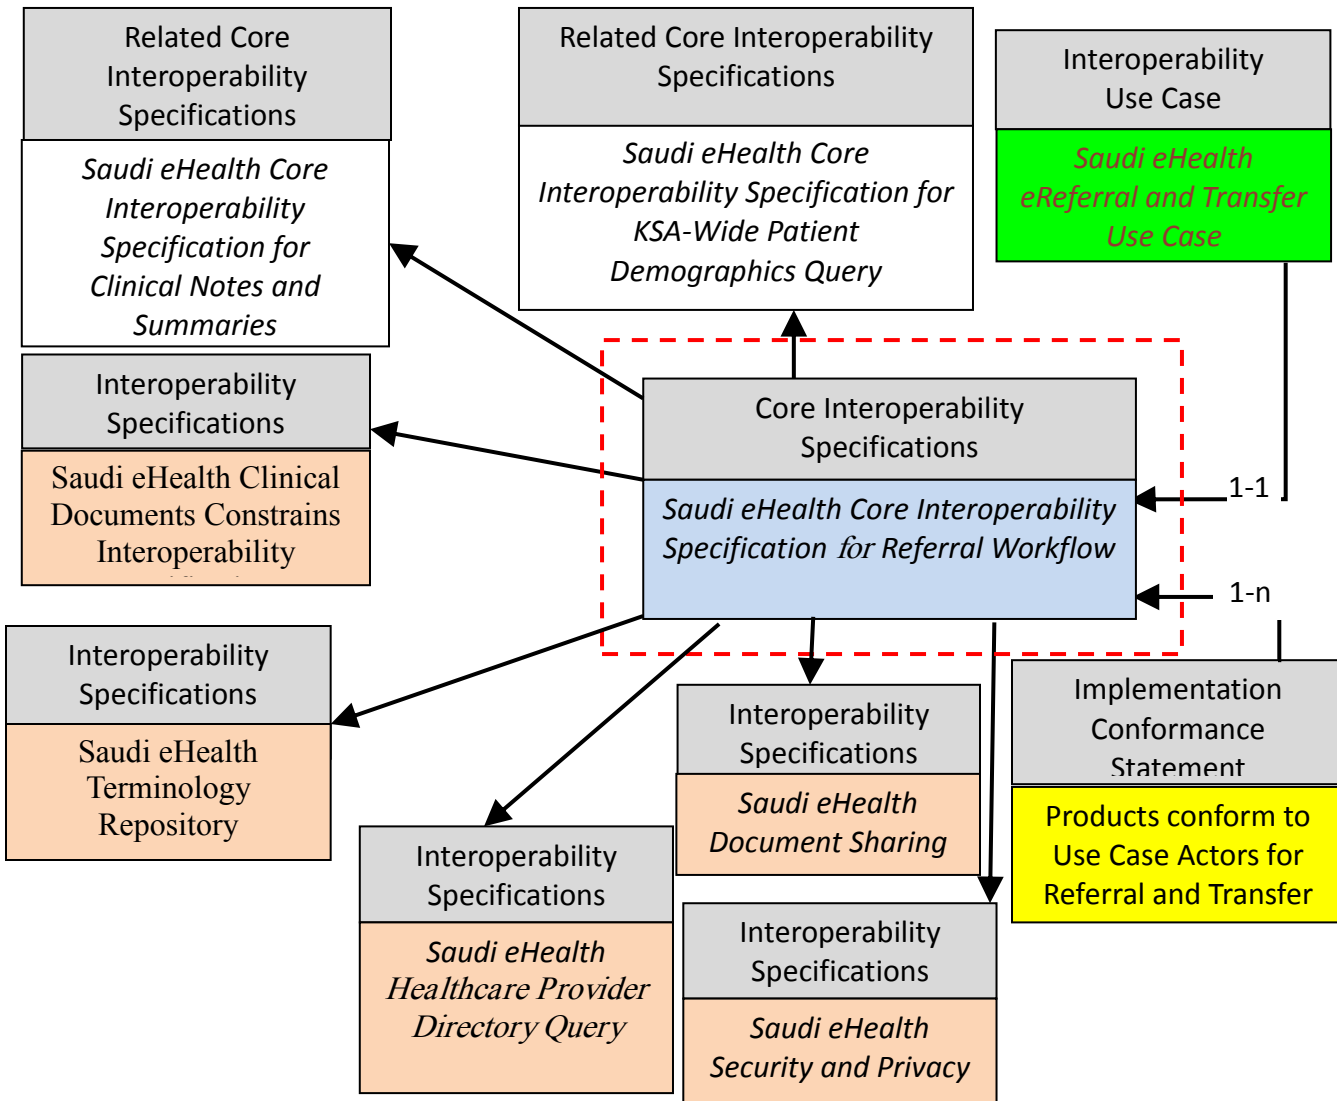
Related Core Interoperability Specifications

Saudi eHealth Core Interoperability Specification for Clinical Notes and Summaries

Related Core Interoperability Specifications

Saudi eHealth Core Interoperability Specification for KSA-Wide Patient Demographics Query

Interoperability Use Case

Saudi eHealth eReferral and Transfer Use Case

Interoperability Specifications

Saudi eHealth Clinical Documents Constrains Interoperability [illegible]

Core Interoperability Specifications

Saudi eHealth Core Interoperability Specification for Referral Workflow

1-1

1-n

Interoperability Specifications

Saudi eHealth Terminology Repository

Implementation Conformance Statement

Products conform to Use Case Actors for Referral and Transfer

Interoperability Specifications

Saudi eHealth Document Sharing

Interoperability Specifications

Saudi eHealth Healthcare Provider Directory Query

Interoperability Specifications

Saudi eHealth Security and Privacy